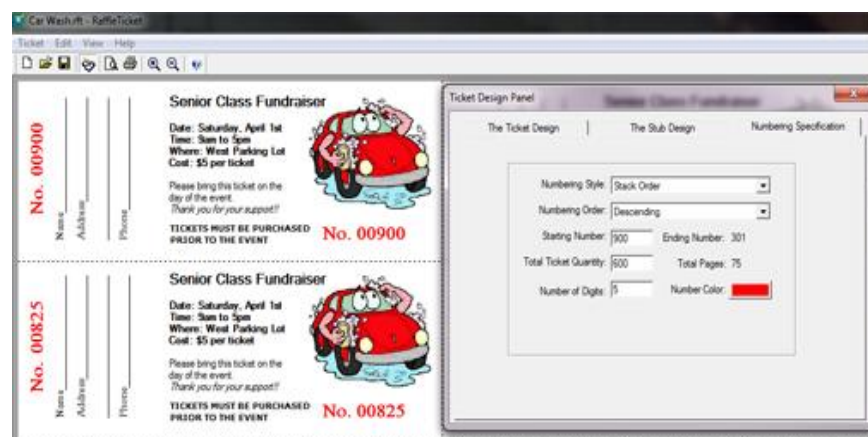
Car Wash.rft - RaffleTicket

Ticket Edit View Help

No. 00900

Name Address Phone

Senior Class Fundraiser

Date: Saturday, April 1st
Time: 9am to 5pm
Where: West Parking Lot
Cost: $5 per ticket

Please bring this ticket on the day of the event.
Thank you for your support!!

TICKETS MUST BE PURCHASED PRIOR TO THE EVENT

No. 00900

No. 00825

Name Address Phone

Senior Class Fundraiser

Date: Saturday, April 1st
Time: 9am to 5pm
Where: West Parking Lot
Cost: $5 per ticket

Please bring this ticket on the day of the event.
Thank you for your support!!

TICKETS MUST BE PURCHASED PRIOR TO THE EVENT

No. 00825

Ticket Design Panel

The Ticket Design | The Stub Design | Numbering Specification

Numbering Style: Stack Order

Numbering Order: Descending

Starting Number: 900 Ending Number: 301

Total Ticket Quantity: 600 Total Pages: 75

Number of Digits: 5 Number Color: